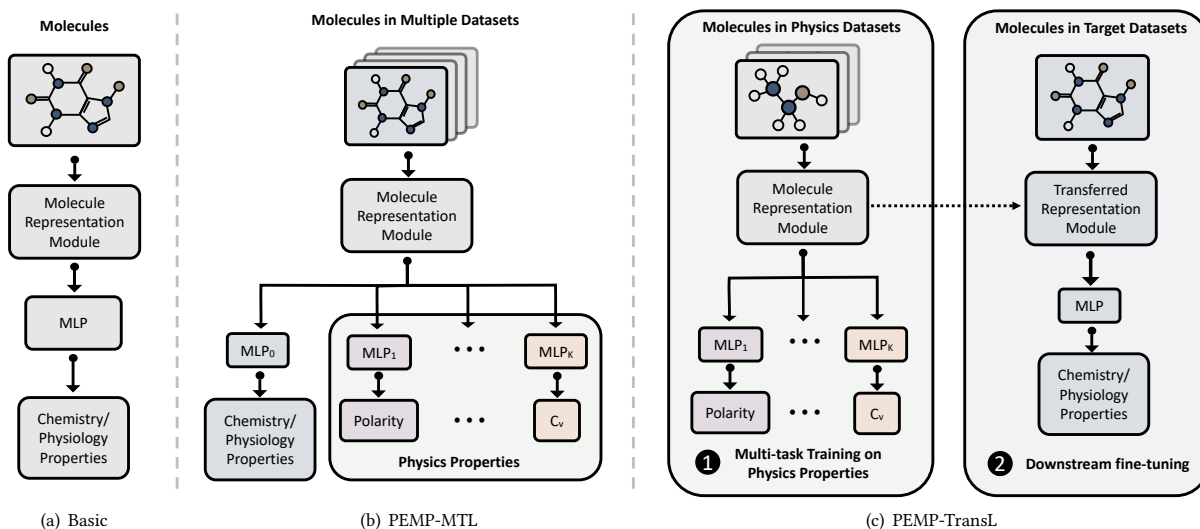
Molecules

Molecule Representation Module

MLP

Chemistry/ Physiology Properties

(a) Basic

Molecules in Multiple Datasets

Molecule Representation Module

$MLP_0$

Chemistry/ Physiology Properties

$MLP_1$

• • •

$MLP_K$

Polarity

• • •

$C_v$

Physics Properties

(b) PEMP-MTL

Molecules in Physics Datasets

Molecule Representation Module

$MLP_1$

• • •

$MLP_K$

Polarity

• • •

$C_v$

❶ Multi-task Training on Physics Properties

Molecules in Target Datasets

Transferred Representation Module

MLP

Chemistry/ Physiology Properties

❷ Downstream fine-tuning

(c) PEMP-TransL